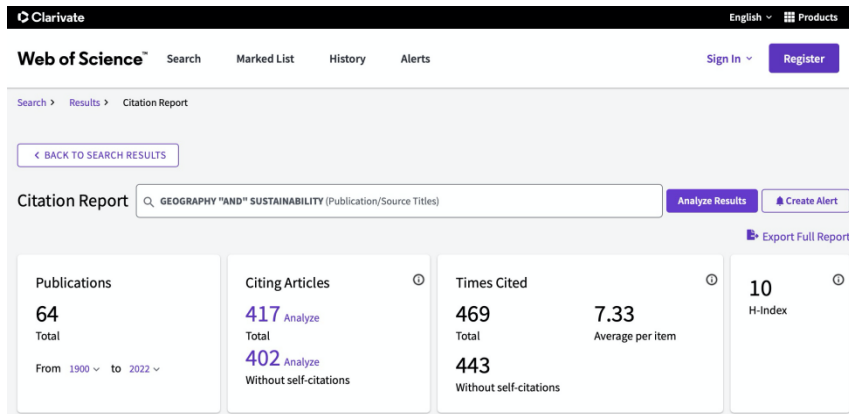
Clarivate

English Products

Web of Science™ Search Marked List History Alerts

Sign In Register

Search > Results > Citation Report

< BACK TO SEARCH RESULTS

Citation Report GEOGRAPHY "AND" SUSTAINABILITY (Publication/Source Titles)

Analyze Results Create Alert

Export Full Report

Publications
64
Total
From 1900 to 2022

Citing Articles
417 Analyze
Total
402 Analyze
Without self-citations

Times Cited
469
Total
7.33
Average per item
443
Without self-citations

10
H-Index